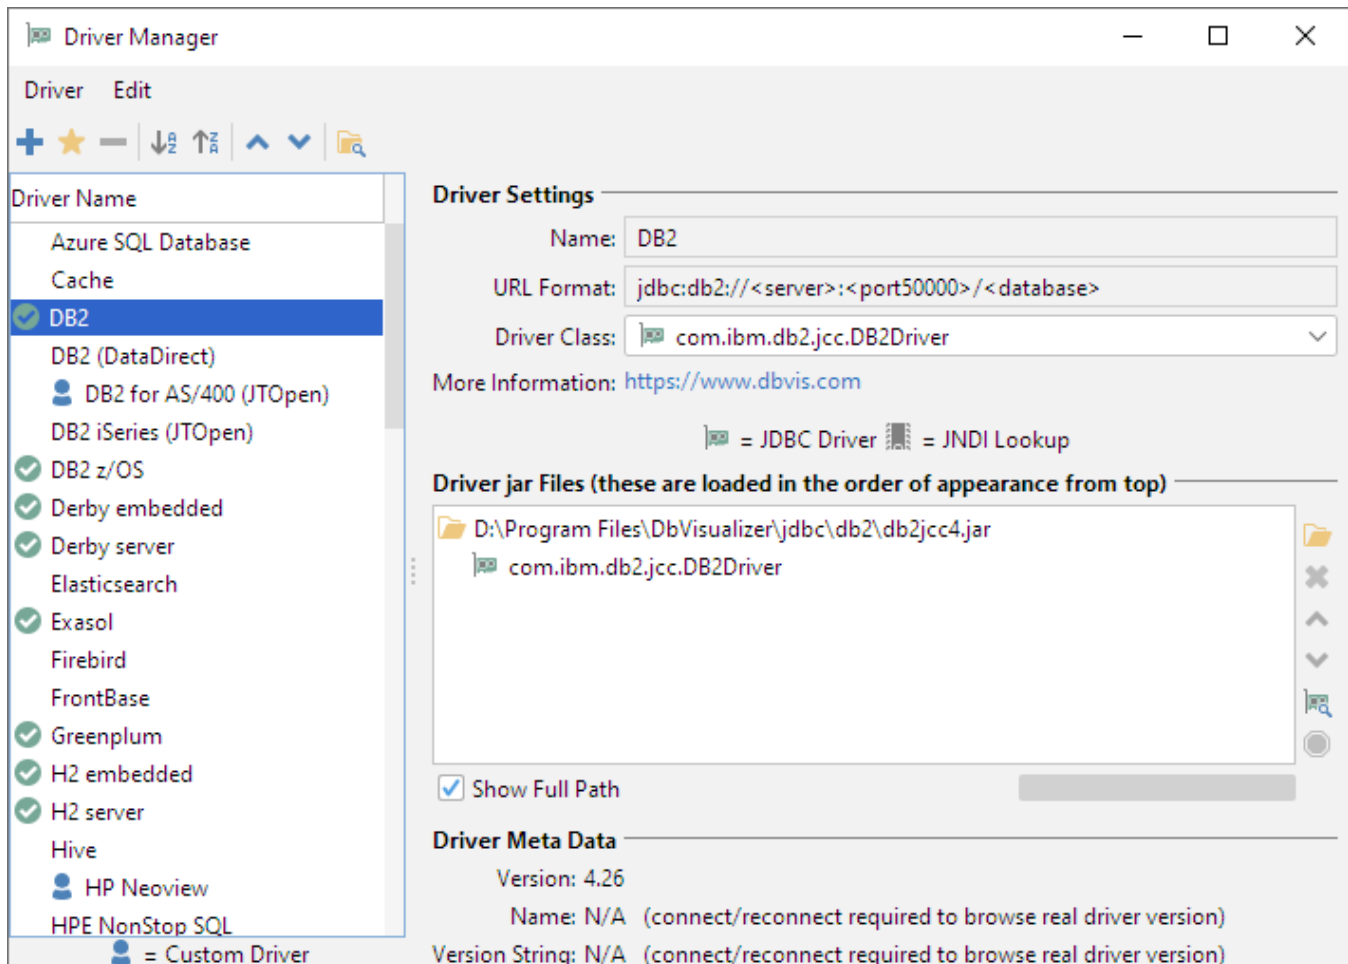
Driver Manager

Driver Edit

Driver Name

Azure SQL Database
Cache
DB2
DB2 (DataDirect)
DB2 for AS/400 (JTOpen)
DB2 iSeries (JTOpen)
DB2 z/OS
Derby embedded
Derby server
Elasticsearch
Exasol
Firebird
FrontBase
Greenplum
H2 embedded
H2 server
Hive
HP Neoview
HPE NonStop SQL

= Custom Driver

Driver Settings

Name: DB2
URL Format: jdbc:db2://<server>:<port50000>/<database>
Driver Class: com.ibm.db2.jcc.DB2Driver
More Information: https://www.dbvis.com

= JDBC Driver = JNDI Lookup

Driver jar Files (these are loaded in the order of appearance from top)

D:\Program Files\DbVisualizer\jdbc\db2\db2jcc4.jar
com.ibm.db2.jcc.DB2Driver

Show Full Path

Driver Meta Data

Version: 4.26
Name: N/A (connect/reconnect required to browse real driver version)
Version String: N/A (connect/reconnect required to browse real driver version)